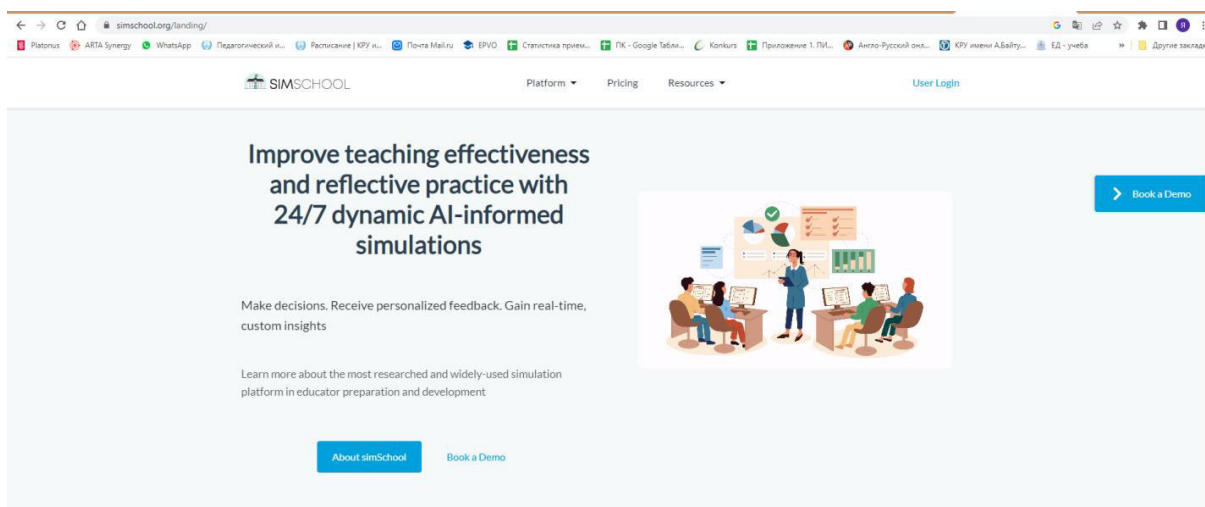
simschool.org/landing/

Platonus ARTA Synergy WhatsApp Педагогический и... Расписание | КРУ и... Почта Mail.ru EPVO Статистика прием... ПК - Google Табли... Konkurs Приложение 1. ПИ... Англо-Русский онл... КРУ имени А.Байту... ЕД - учеба » Другие заклад

SIMSCHOOL Platform Pricing Resources User Login

Improve teaching effectiveness and reflective practice with 24/7 dynamic AI-informed simulations

Book a Demo

Make decisions. Receive personalized feedback. Gain real-time, custom insights

Learn more about the most researched and widely-used simulation platform in educator preparation and development

About simSchool

Book a Demo